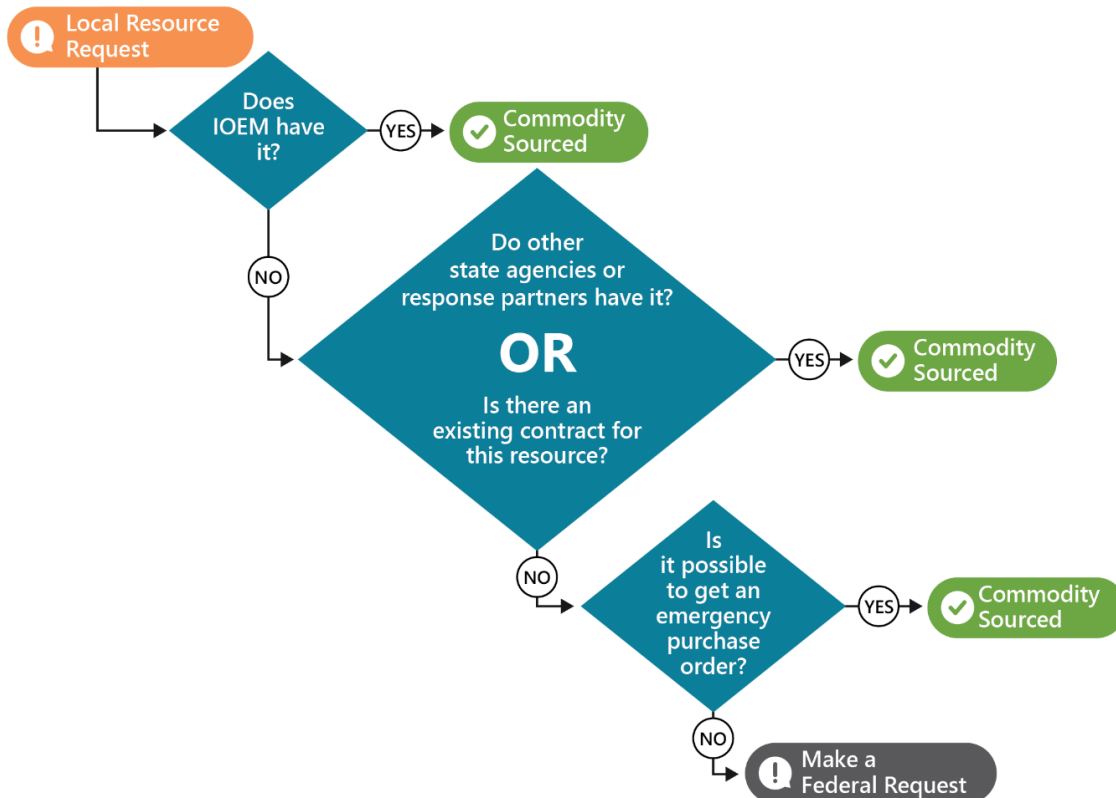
Local Resource Request

Does IOEM have it?

YES

Commodity Sourced

NO

Do other state agencies or response partners have it?

OR

Is there an existing contract for this resource?

YES

Commodity Sourced

NO

Is it possible to get an emergency purchase order?

YES

Commodity Sourced

NO

Make a Federal Request